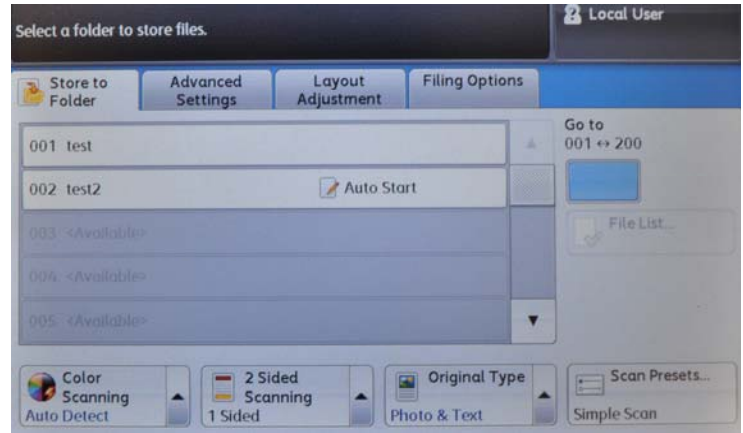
Select a folder to store files.

Local User

Store to Folder

Advanced Settings

Layout Adjustment

Filing Options

001 test

002 test2

Auto Start

003 <Available>

004 <Available>

005 <Available>

Go to
001 ↔ 200

File List...

Color Scanning
Auto Detect

2 Sided Scanning
1 Sided

Original Type
Photo & Text

Scan Presets...
Simple Scan